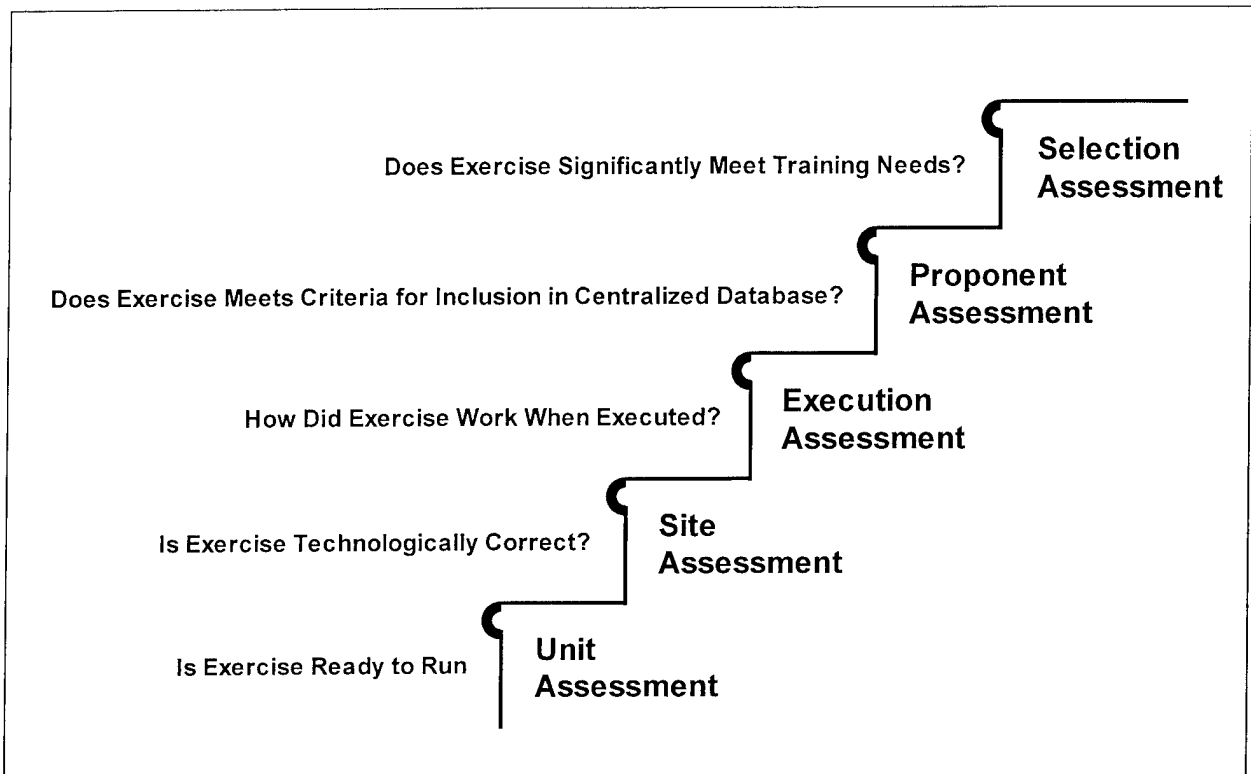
Does Exercise Significantly Meet Training Needs?

Selection Assessment

Does Exercise Meets Criteria for Inclusion in Centralized Database?

Proponent Assessment

How Did Exercise Work When Executed?

Execution Assessment

Is Exercise Technologically Correct?

Site Assessment

Is Exercise Ready to Run

Unit Assessment